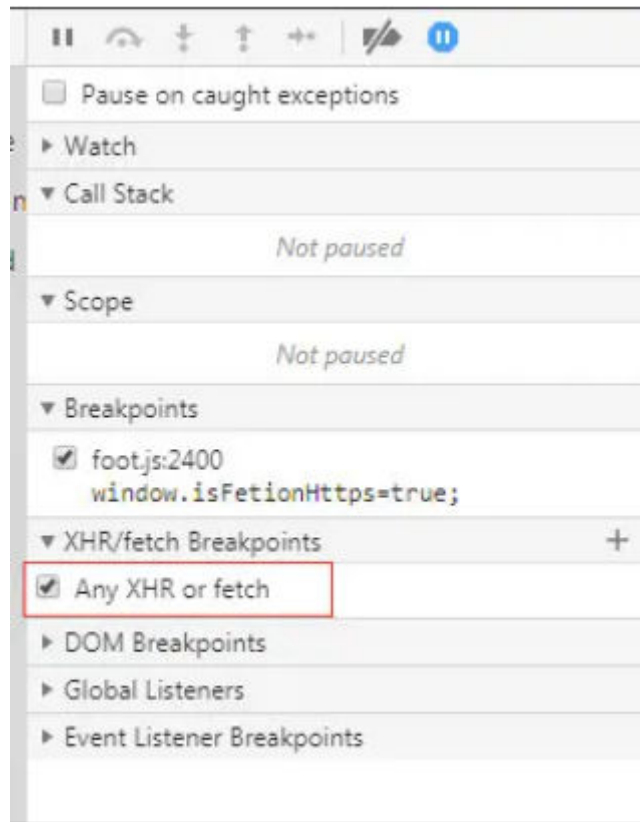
Pause on caught exceptions

▸ Watch

▾ Call Stack

Not paused

▾ Scope

Not paused

▾ Breakpoints

foot.js:2400
window.isFetionHttps=true;

▾ XHR/fetch Breakpoints +

Any XHR or fetch

▸ DOM Breakpoints

▸ Global Listeners

▸ Event Listener Breakpoints